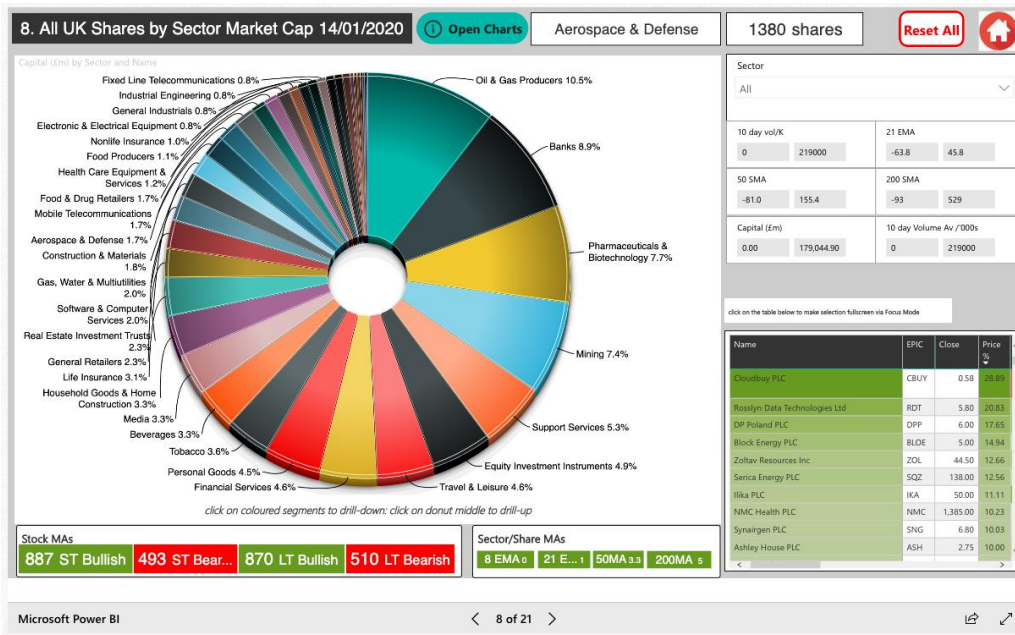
8. All UK Shares by Sector Market Cap 14/01/2020

Open Charts

Aerospace & Defense

1380 shares

Reset All

Capital (£m) by Sector and Name

Fixed Line Telecommunications 0.8%
Industrial Engineering 0.8%
General Industrials 0.8%
Electronic & Electrical Equipment 0.8%
Nonlife Insurance 1.0%
Food Producers 1.1%
Health Care Equipment & Services 1.2%
Food & Drug Retailers 1.7%
Mobile Telecommunications 1.7%
Aerospace & Defense 1.7%
Construction & Materials 1.8%
Gas, Water & Multiutilities 2.0%
Software & Computer Services 2.0%
Real Estate Investment Trusts 2.3%
General Retailers 2.3%
Life Insurance 3.1%
Household Goods & Home Construction 3.3%
Media 3.3%
Beverages 3.3%
Tobacco 3.6%
Personal Goods 4.5%
Financial Services 4.6%
Oil & Gas Producers 10.5%
Banks 8.9%
Pharmaceuticals & Biotechnology 7.7%
Mining 7.4%
Support Services 5.3%
Equity Investment Instruments 4.9%
Travel & Leisure 4.6%

click on coloured segments to drill-down: click on donut middle to drill-up

Sector

All

10 day vol/K
0 219000

21 EMA
-63.8 45.8

50 SMA
-81.0 155.4

200 SMA
-93 529

Capital (£m)
0.00 179,044.90

10 day Volume Av /'000s
0 219000

click on the table below to make selection fullscreen via Focus Mode

| Name | EPIC | Close | Price % |
|---|---|---|---|
| Cloudbuy PLC | CBUY | 0.58 | 28.89 |
| Rosslyn Data Technologies Ltd | RDT | 5.80 | 20.83 |
| DP Poland PLC | DPP | 6.00 | 17.65 |
| Block Energy PLC | BLOE | 5.00 | 14.94 |
| Zoltav Resources Inc | ZOL | 44.50 | 12.66 |
| Serica Energy PLC | SQZ | 138.00 | 12.56 |
| Ilika PLC | IKA | 50.00 | 11.11 |
| NMC Health PLC | NMC | 1,385.00 | 10.23 |
| Synairgen PLC | SNG | 6.80 | 10.03 |
| Ashley House PLC | ASH | 2.75 | 10.00 |

Stock MAs
887 ST Bullish
493 ST Bear...
870 LT Bullish
510 LT Bearish

Sector/Share MAs
8 EMA 0
21 E... 1
50MA 3.3
200MA 5

Microsoft Power BI

8 of 21